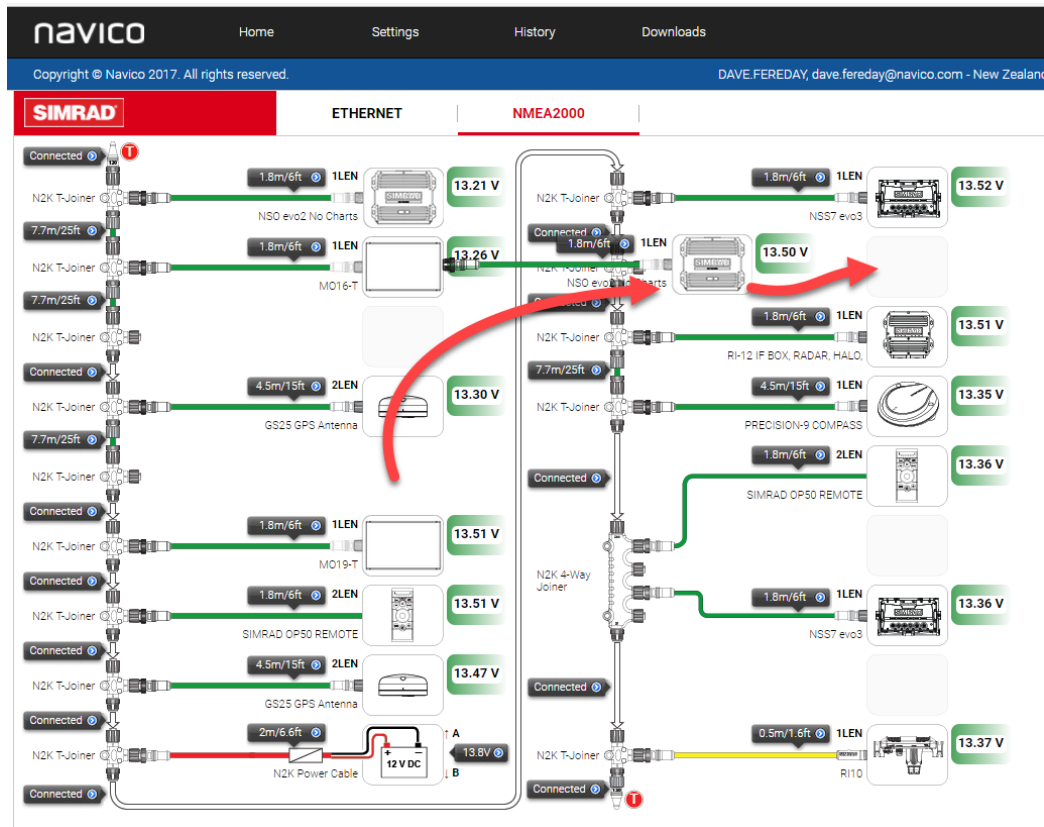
navico Home Settings History Downloads

Copyright © Navico 2017. All rights reserved.

DAVE.FEREDAY, dave.fereday@navico.com - New Zealand

SIMRAD

ETHERNET

NMEA2000

Connected T

N2K T-Joiner 1.8m/6ft 1LEN 13.21 V NSO evo2 No Charts

7.7m/25ft

N2K T-Joiner 1.8m/6ft 1LEN 13.26 V MO16-T

7.7m/25ft

N2K T-Joiner

Connected

N2K T-Joiner 4.5m/15ft 2LEN 13.30 V GS25 GPS Antenna

7.7m/25ft

N2K T-Joiner

Connected

N2K T-Joiner 1.8m/6ft 1LEN 13.51 V MO19-T

Connected

N2K T-Joiner 1.8m/6ft 2LEN 13.51 V SIMRAD OP50 REMOTE

Connected

N2K T-Joiner 4.5m/15ft 2LEN 13.47 V GS25 GPS Antenna

Connected

N2K T-Joiner 2m/6.6ft A 13.8V N2K Power Cable 12 V DC B

Connected

N2K T-Joiner 1.8m/6ft 1LEN 13.52 V NSS7 evo3

Connected 1.8m/6ft 1LEN 13.50 V N2K T-Joiner NSO evo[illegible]arts

Connected

N2K T-Joiner 1.8m/6ft 1LEN 13.51 V RI-12 IF BOX, RADAR, HALO,

7.7m/25ft

N2K T-Joiner 4.5m/15ft 1LEN 13.35 V PRECISION-9 COMPASS

Connected

1.8m/6ft 2LEN 13.36 V SIMRAD OP50 REMOTE

N2K 4-Way Joiner

1.8m/6ft 1LEN 13.36 V NSS7 evo3

Connected

N2K T-Joiner 0.5m/1.6ft 1LEN 13.37 V RI10

Connected T